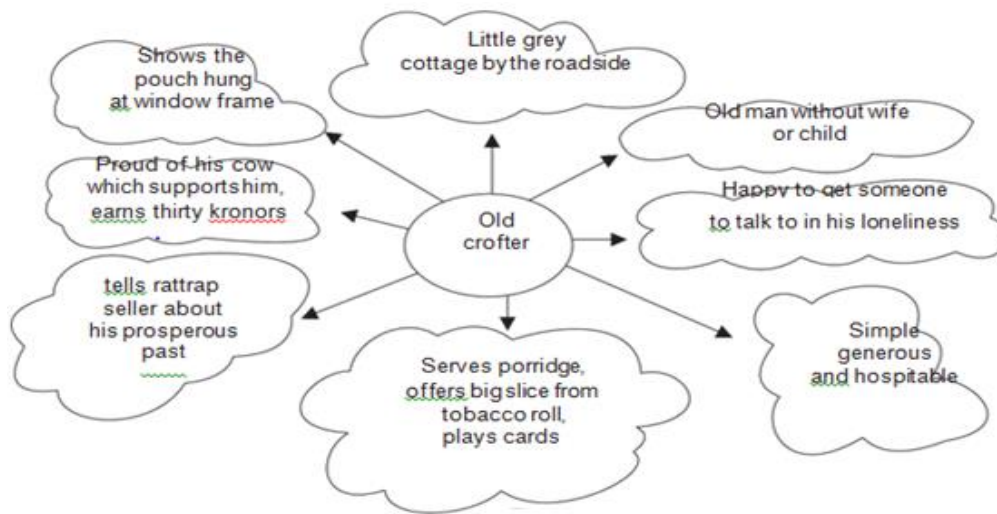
Old crofter

Shows the pouch hung at window frame

Little grey cottage by the roadside

Old man without wife or child

Proud of his cow which supports him, earns thirty kronors

Happy to get someone to talk to in his loneliness

tells rattrap seller about his prosperous past

Serves porridge, offers big slice from tobacco roll, plays cards

Simple generous and hospitable